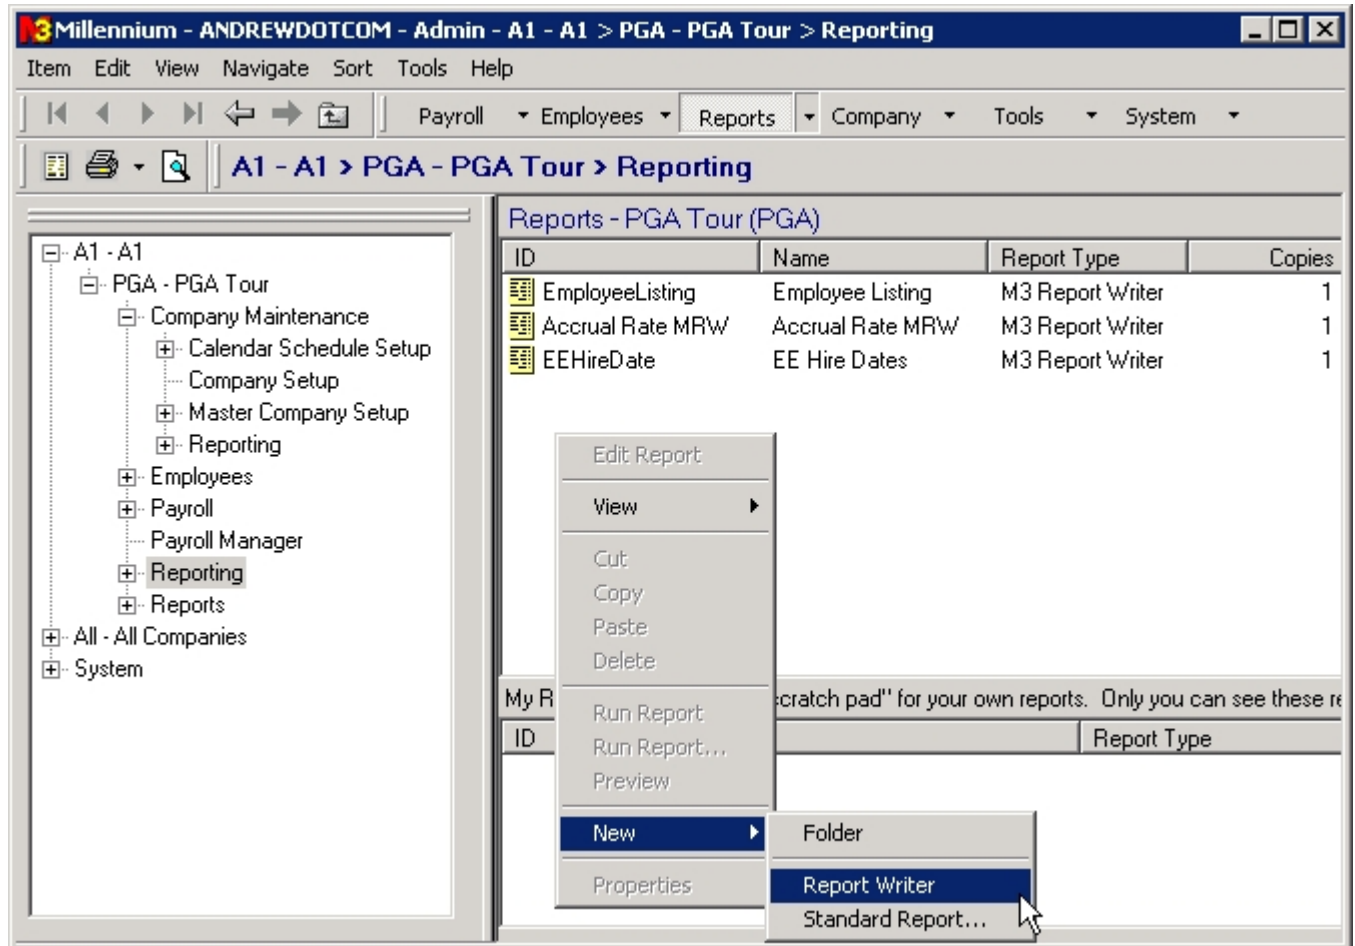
M3 Millennium - ANDREWDOTCOM - Admin - A1 - A1 > PGA - PGA Tour > Reporting

Item Edit View Navigate Sort Tools Help

Payroll Employees Reports Company Tools System

A1 - A1 > PGA - PGA Tour > Reporting

A1 - A1
PGA - PGA Tour
Company Maintenance
Calendar Schedule Setup
Company Setup
Master Company Setup
Reporting
Employees
Payroll
Payroll Manager
Reporting
Reports
All - All Companies
System

Reports - PGA Tour (PGA)

| ID | Name | Report Type | Copies |
|---|---|---|---|
| EmployeeListing | Employee Listing | M3 Report Writer | 1 |
| Accrual Rate MRW | Accrual Rate MRW | M3 Report Writer | 1 |
| EEHireDate | EE Hire Dates | M3 Report Writer | 1 |

Edit Report
View
Cut
Copy
Paste
Delete
Run Report
Run Report...
Preview
New
Properties

Folder
Report Writer
Standard Report...

My R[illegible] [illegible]cratch pad" for your own reports. Only you can see these re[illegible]

| ID | | Report Type |
|---|---|---|